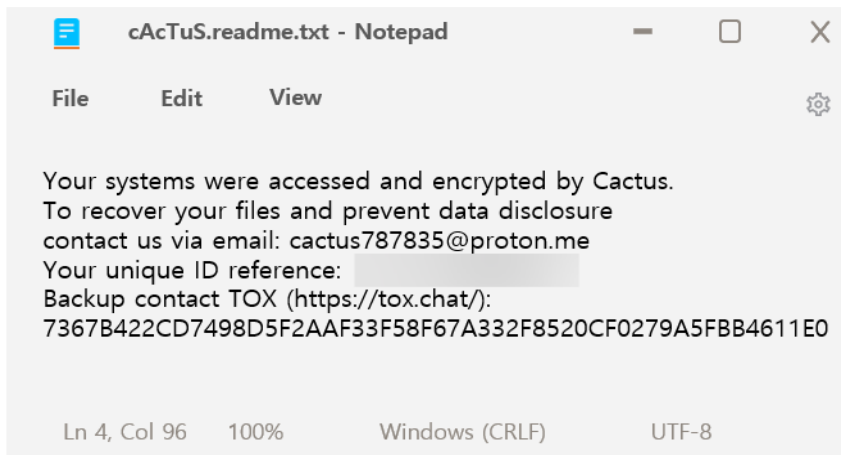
cAcTuS.readme.txt - Notepad

File Edit View

Your systems were accessed and encrypted by Cactus.
To recover your files and prevent data disclosure
contact us via email: cactus787835@proton.me
Your unique ID reference: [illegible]
Backup contact TOX (https://tox.chat/):
7367B422CD7498D5F2AAF33F58F67A332F8520CF0279A5FBB4611E0

Ln 4, Col 96 100% Windows (CRLF) UTF-8